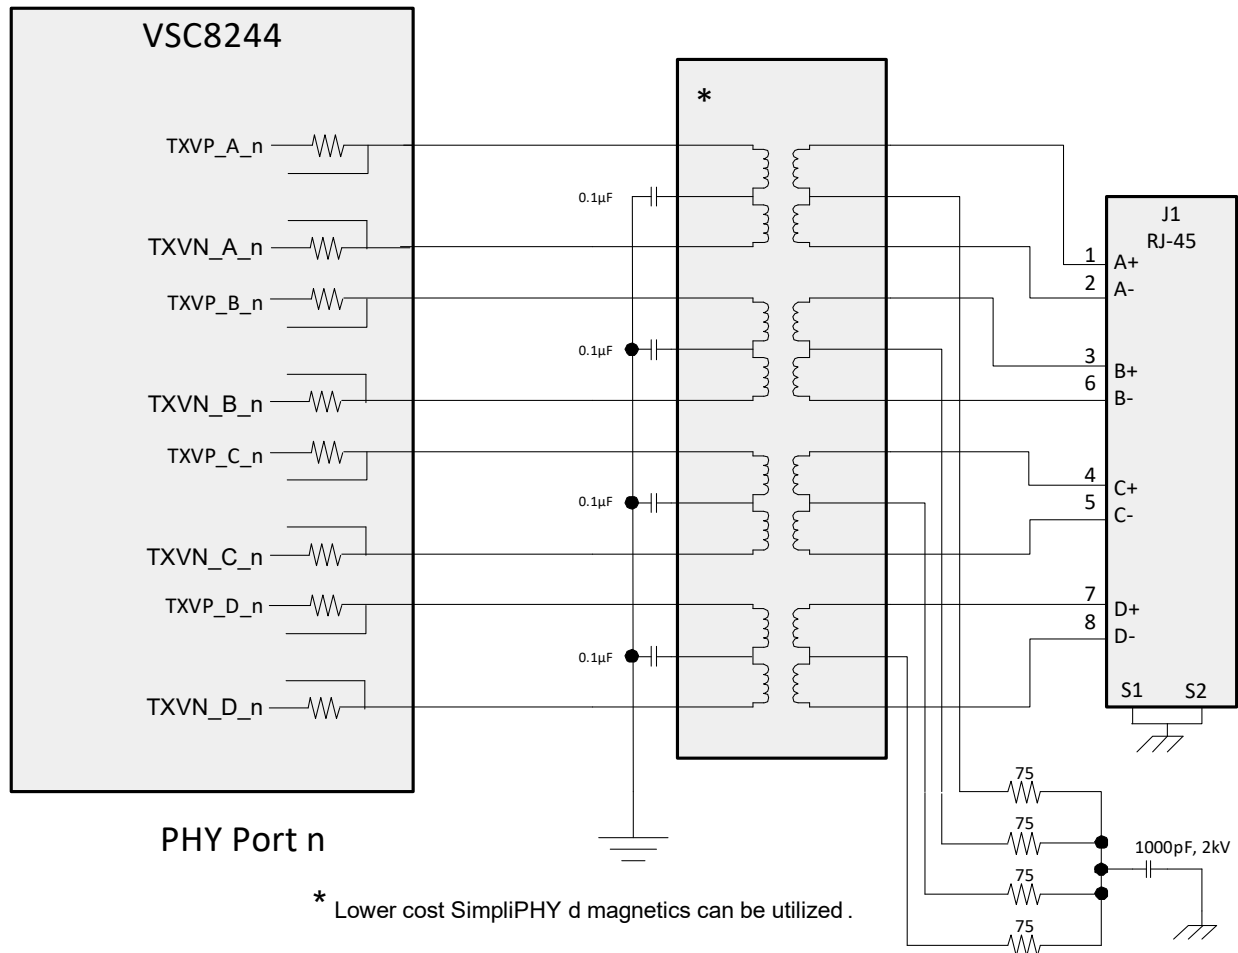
VSC8244

TXVP_A_n
TXVN_A_n
TXVP_B_n
TXVN_B_n
TXVP_C_n
TXVN_C_n
TXVP_D_n
TXVN_D_n

PHY Port n

*

0.1µF
0.1µF
0.1µF
0.1µF

J1
RJ-45

1 A+
2 A-
3 B+
6 B-
4 C+
5 C-
7 D+
8 D-
S1 S2

75
75
75
75

1000pF, 2kV

* Lower cost SimpliPHY d magnetics can be utilized .